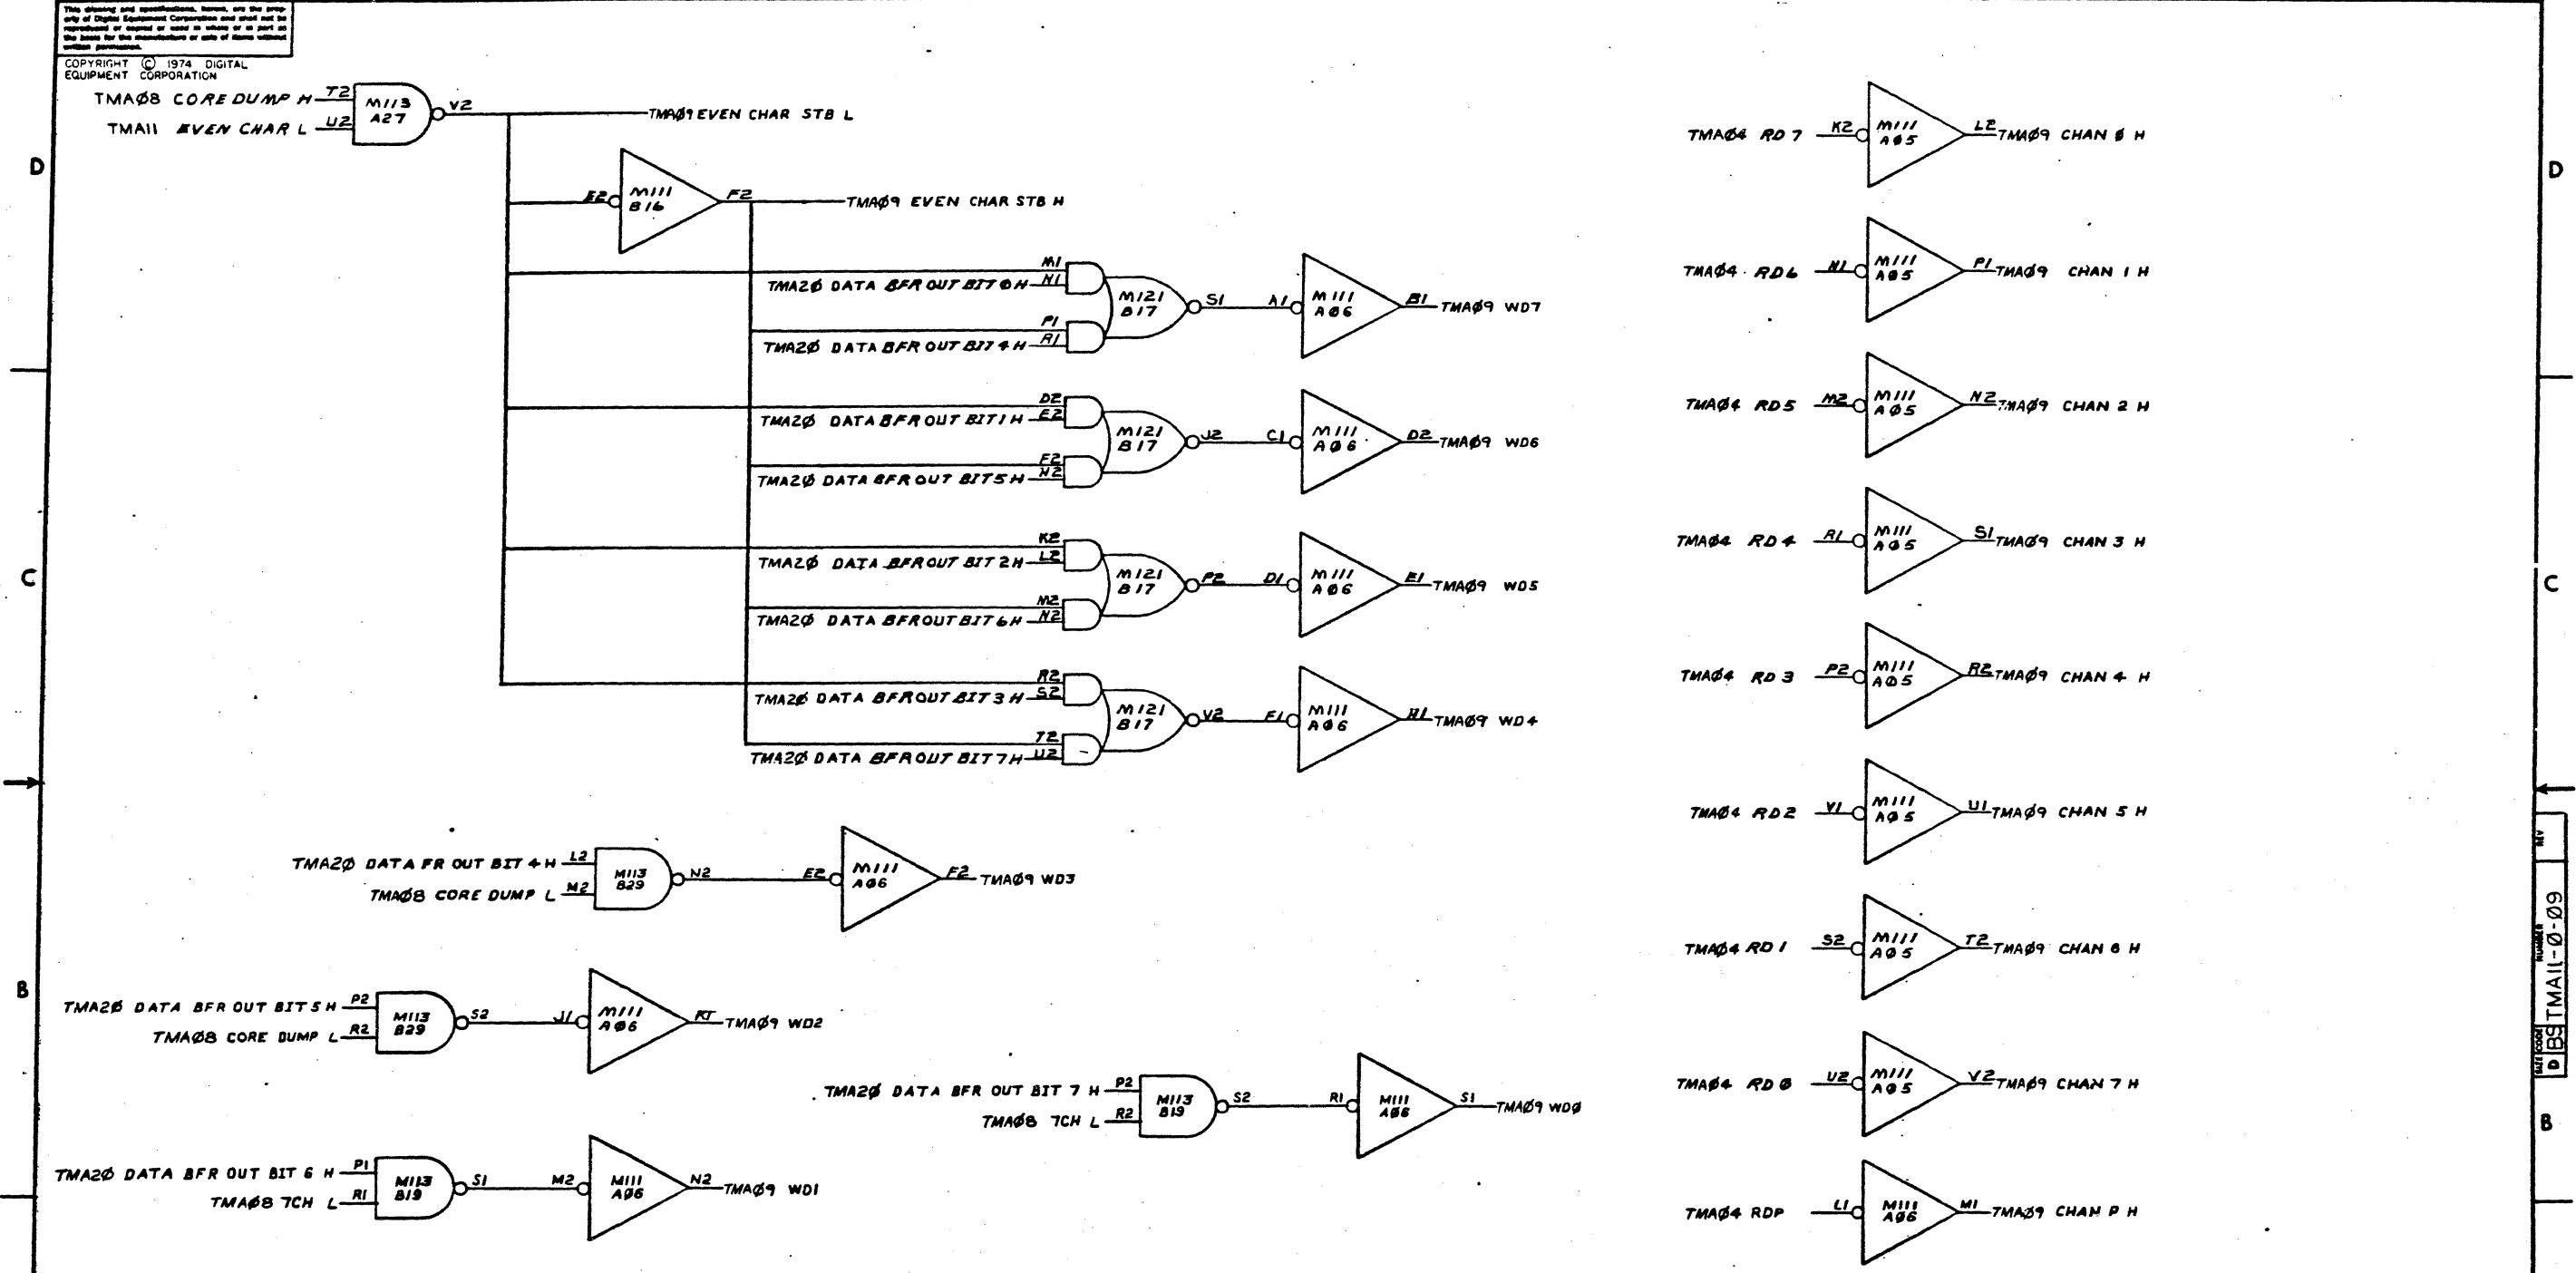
This drawing and specifications, herein, are the property of Digital Equipment Corporation and shall not be reproduced or copied or used in whole or in part as the basis for the manufacture or sale of items without written permission.

COPYRIGHT © 1974 DIGITAL EQUIPMENT CORPORATION

D

TMAØ8 CORE DUMP H T2 U2 TMA11 EVEN CHAR L M113 A27 V2 TMAØ9 EVEN CHAR STB L

E2 M111 B16 F2 TMAØ9 EVEN CHAR STB H

TMA2Ø DATA BFR OUT BIT Ø H M1 N1 TMA2Ø DATA BFR OUT BIT 4 H P1 R1 M121 B17 S1 A1 M111 AØ6 B1 TMAØ9 WD7

TMA2Ø DATA BFR OUT BIT 1 H D2 E2 TMA2Ø DATA BFR OUT BIT 5 H F2 H2 M121 B17 J2 C1 M111 AØ6 D2 TMAØ9 WD6

C

TMA2Ø DATA BFR OUT BIT 2 H K2 L2 TMA2Ø DATA BFR OUT BIT 6 H M2 N2 M121 B17 P2 D1 M111 AØ6 E1 TMAØ9 WD5

TMA2Ø DATA BFR OUT BIT 3 H R2 S2 TMA2Ø DATA BFR OUT BIT 7 H T2 U2 M121 B17 V2 F1 M111 AØ6 H1 TMAØ9 WD4

TMA2Ø DATA FR OUT BIT 4 H L2 TMAØ8 CORE DUMP L M2 M113 B29 N2 E2 M111 AØ6 F2 TMAØ9 WD3

B

TMA2Ø DATA BFR OUT BIT 5 H P2 TMAØ8 CORE DUMP L R2 M113 B29 S2 J1 M111 AØ6 K1 TMAØ9 WD2

TMA2Ø DATA BFR OUT BIT 7 H P2 TMAØ8 7CH L R2 M113 B19 S2 R1 M111 AØ6 S1 TMAØ9 WDØ

TMA2Ø DATA BFR OUT BIT 6 H P1 TMAØ8 7CH L R1 M113 B19 S1 M2 M111 AØ6 N2 TMAØ9 WD1

TMAØ4 RD 7 K2 M111 AØ5 L2 TMAØ9 CHAN Ø H

TMAØ4 RD6 N1 M111 AØ5 P1 TMAØ9 CHAN 1 H

TMAØ4 RD5 M2 M111 AØ5 N2 TMAØ9 CHAN 2 H

TMAØ4 RD 4 R1 M111 AØ5 S1 TMAØ9 CHAN 3 H

TMAØ4 RD 3 P2 M111 AØ5 R2 TMAØ9 CHAN 4 H

TMAØ4 RD2 V1 M111 AØ5 U1 TMAØ9 CHAN 5 H

TMAØ4 RD 1 S2 M111 AØ5 T2 TMAØ9 CHAN 6 H

TMAØ4 RD Ø U2 M111 AØ5 V2 TMAØ9 CHAN 7 H

TMAØ4 RDP L1 M111 AØ6 M1 TMAØ9 CHAN P H

D

C

B

D BS TMA11-Ø-Ø9